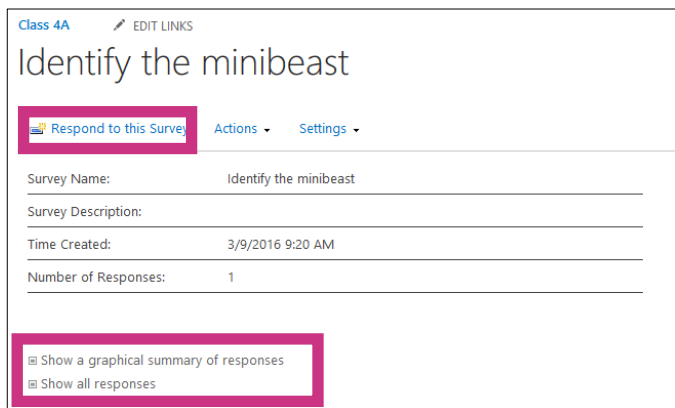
Class 4A EDIT LINKS

Identify the minibeast

Respond to this Survey Actions Settings

| | |
|---|---|
| Survey Name: | Identify the minibeast |
| Survey Description: | |
| Time Created: | 3/9/2016 9:20 AM |
| Number of Responses: | 1 |

Show a graphical summary of responses
Show all responses